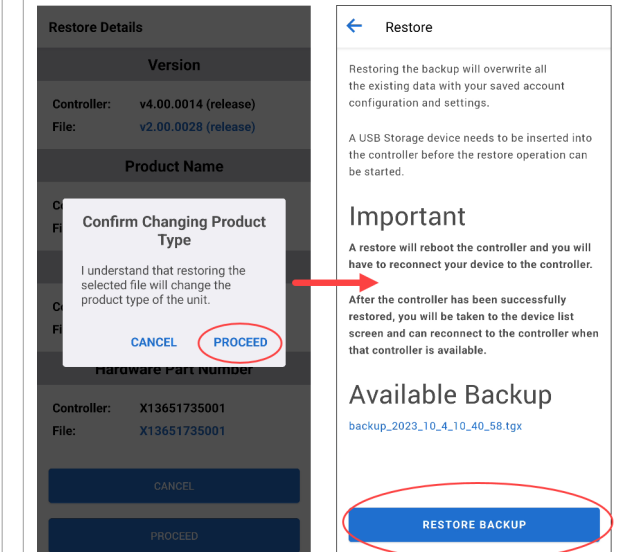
Restore Details

Version

Controller: v4.00.0014 (release)
File: v2.00.0028 (release)

Product Name

Co
Fi

Co
Fi

Confirm Changing Product Type

I understand that restoring the selected file will change the product type of the unit.

CANCEL PROCEED

Hardware Part Number

Controller: X13651735001
File: X13651735001

CANCEL

PROCEED

Restore

Restoring the backup will overwrite all the existing data with your saved account configuration and settings.

A USB Storage device needs to be inserted into the controller before the restore operation can be started.

Important

A restore will reboot the controller and you will have to reconnect your device to the controller.

After the controller has been successfully restored, you will be taken to the device list screen and can reconnect to the controller when that controller is available.

Available Backup

backup_2023_10_4_10_40_58.tgx

RESTORE BACKUP